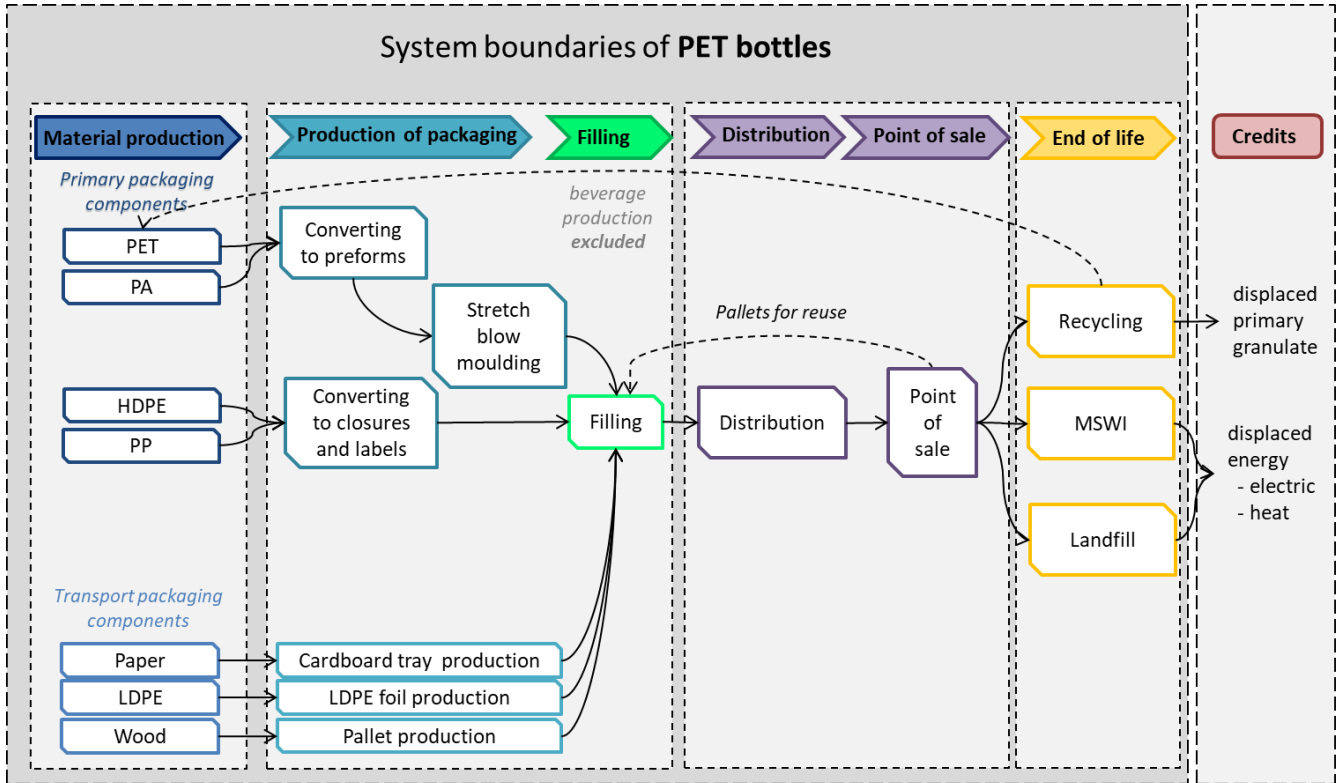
System boundaries of **PET bottles**

Material production

Production of packaging

Filling

Distribution

Point of sale

End of life

Credits

Primary packaging components

PET

PA

beverage production excluded

Converting to preforms

Stretch blow moulding

Pallets for reuse

Recycling

displaced primary granulate

HDPE

PP

Converting to closures and labels

Filling

Distribution

Point of sale

MSWI

displaced energy
- electric
- heat

Landfill

Transport packaging components

Paper

Cardboard tray production

LDPE

LDPE foil production

Wood

Pallet production